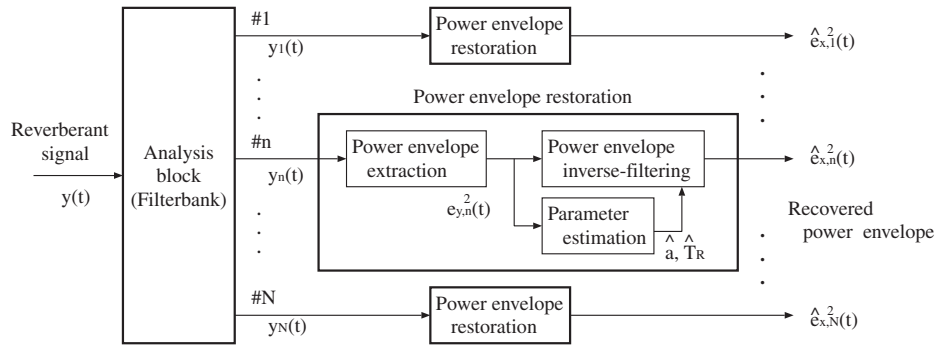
Reverberant signal

$y(t)$

Analysis block (Filterbank)

#1

$y_1(t)$

Power envelope restoration

$\hat{e}_{x,1}^2(t)$

Power envelope restoration

#n

$y_n(t)$

Power envelope extraction

$e_{y,n}^2(t)$

Power envelope inverse-filtering

Parameter estimation

$\hat{a}$, $\hat{T}_R$

$\hat{e}_{x,n}^2(t)$

Recovered power envelope

#N

$y_N(t)$

Power envelope restoration

$\hat{e}_{x,N}^2(t)$